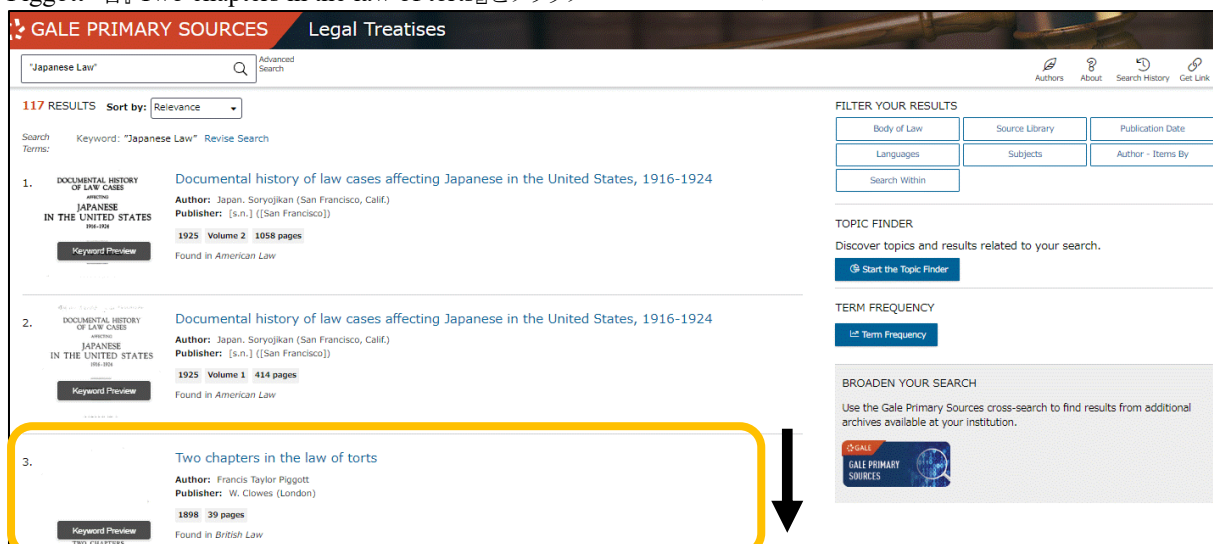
Piggott『Two chapters in the law of torts』をクリック

GALE PRIMARY SOURCES Legal Treatises

"Japanese Law"

Advanced Search

Authors About Search History Get Link

117 RESULTS Sort by: Relevance

Search Terms: Keyword: "Japanese Law" Revise Search

1.

DOCUMENTAL HISTORY OF LAW CASES AFFECTING JAPANESE IN THE UNITED STATES 1916-1924

Keyword Preview

Documental history of law cases affecting Japanese in the United States, 1916-1924

Author: Japan. Soryojikan (San Francisco, Calif.)

Publisher: [s.n.] ([San Francisco])

1925 Volume 2 1058 pages

Found in American Law

2.

DOCUMENTAL HISTORY OF LAW CASES AFFECTING JAPANESE IN THE UNITED STATES 1916-1924

Keyword Preview

Documental history of law cases affecting Japanese in the United States, 1916-1924

Author: Japan. Soryojikan (San Francisco, Calif.)

Publisher: [s.n.] ([San Francisco])

1925 Volume 1 414 pages

Found in American Law

3.

Keyword Preview

TWO CHAPTERS

Two chapters in the law of torts

Author: Francis Taylor Piggott

Publisher: W. Clowes (London)

1898 39 pages

Found in British Law

FILTER YOUR RESULTS

| Body of Law | Source Library | Publication Date |
|---|---|---|
| Languages | Subjects | Author - Items By |
| Search Within | | |

TOPIC FINDER

Discover topics and results related to your search.

Start the Topic Finder

TERM FREQUENCY

Term Frequency

BROADEN YOUR SEARCH

Use the Gale Primary Sources cross-search to find results from additional archives available at your institution.

GALE

GALE PRIMARY SOURCES